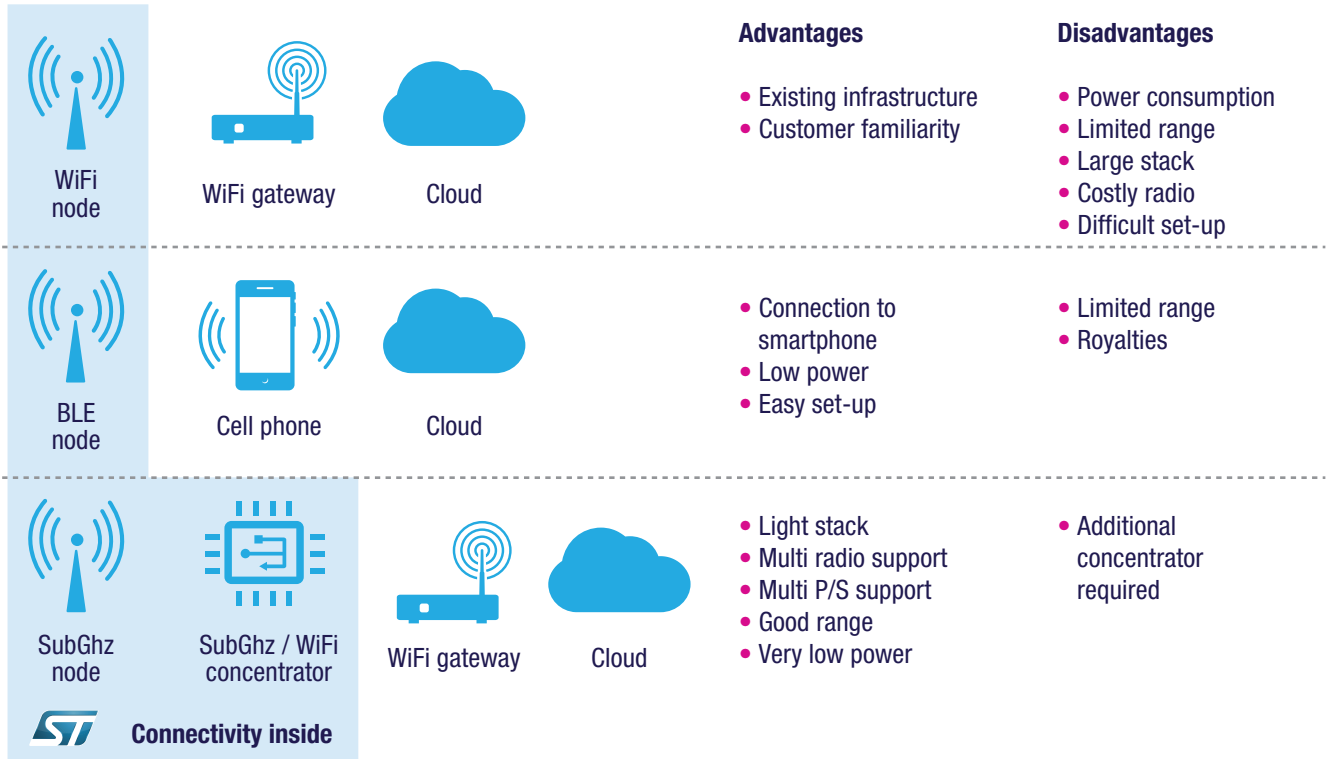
WiFi node

WiFi gateway

Cloud

Advantages

Disadvantages

• Existing infrastructure
• Customer familiarity

• Power consumption
• Limited range
• Large stack
• Costly radio
• Difficult set-up

BLE node

Cell phone

Cloud

• Connection to smartphone
• Low power
• Easy set-up

• Limited range
• Royalties

SubGhz node

SubGhz / WiFi concentrator

WiFi gateway

Cloud

• Light stack
• Multi radio support
• Multi P/S support
• Good range
• Very low power

• Additional concentrator required

ST

Connectivity inside